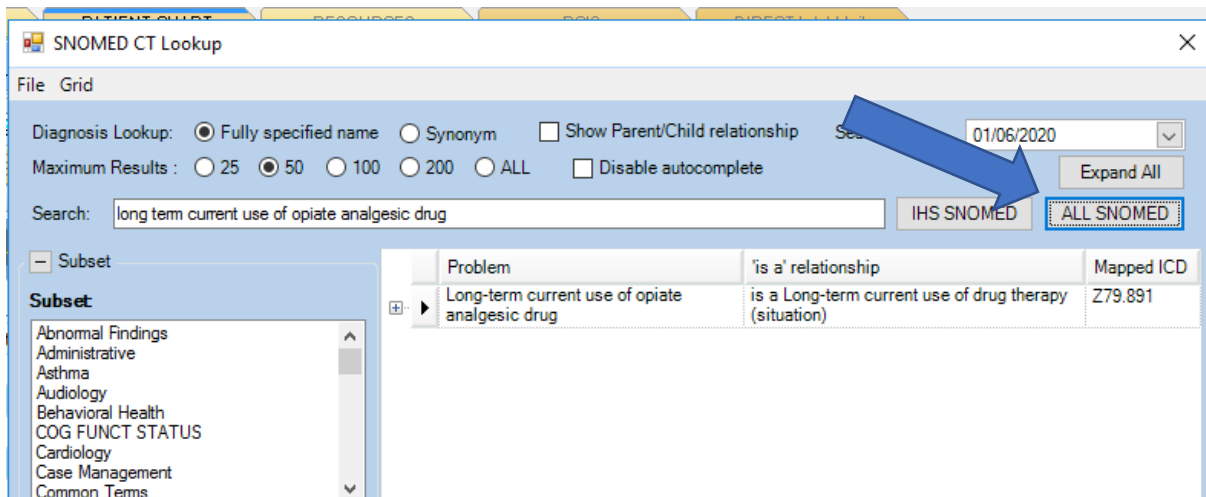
SNOMED CT Lookup

File Grid

Diagnosis Lookup: Fully specified name Synonym Show Parent/Child relationship Se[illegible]

01/06/2020

Maximum Results : 25 50 100 200 ALL Disable autocomplete

Expand All

Search: long term current use of opiate analgesic drug

IHS SNOMED

ALL SNOMED

Subset

Subset:

Abnormal Findings
Administrative
Asthma
Audiology
Behavioral Health
COG FUNCT STATUS
Cardiology
Case Management
Common Terms

| Problem | 'is a' relationship | Mapped ICD |
|---|---|---|
| Long-term current use of opiate analgesic drug | is a Long-term current use of drug therapy (situation) | Z79.891 |